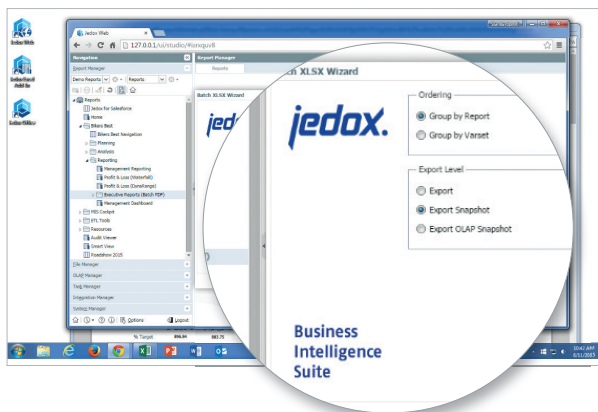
Jedox Web

Jedox Excel Add-in

Jedox Web

127.0.0.1/ui/studio/#anqsvR

Navigation

Report Manager

Demo Reports

Reports

Reports

Jedox for Salesforce

Home

Bikers Best

Bikers Best Navigation

Planning

Analysis

Reporting

Management Reporting

Profit & Loss (Waterfall)

Profit & Loss (DynaRange)

Executive Reports (Batch PDF)

Management Dashboard

PBS Cockpit

ETL Tools

Resources

Audit Viewer

Smart View

Roadshow 2015

File Manager

OLAP Manager

Task Manager

Integration Manager

System Manager

Options

Logout

Report Manager

Reports

Batch XLSX Wizard

h XLSX Wizard

jedox.

Ordering

Group by Report

Group by Varset

Export Level

Export

Export Snapshot

Export OLAP Snapshot

Business Intelligence Suite

% Target

896.84

883.75

10:47 AM

6/11/2015